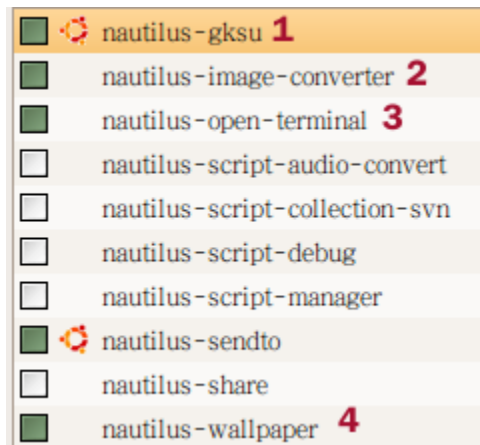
nautilus-gksu 1
nautilus-image-converter 2
nautilus-open-terminal 3
nautilus-script-audio-convert
nautilus-script-collection-svn
nautilus-script-debug
nautilus-script-manager
nautilus-sendto
nautilus-share
nautilus-wallpaper 4